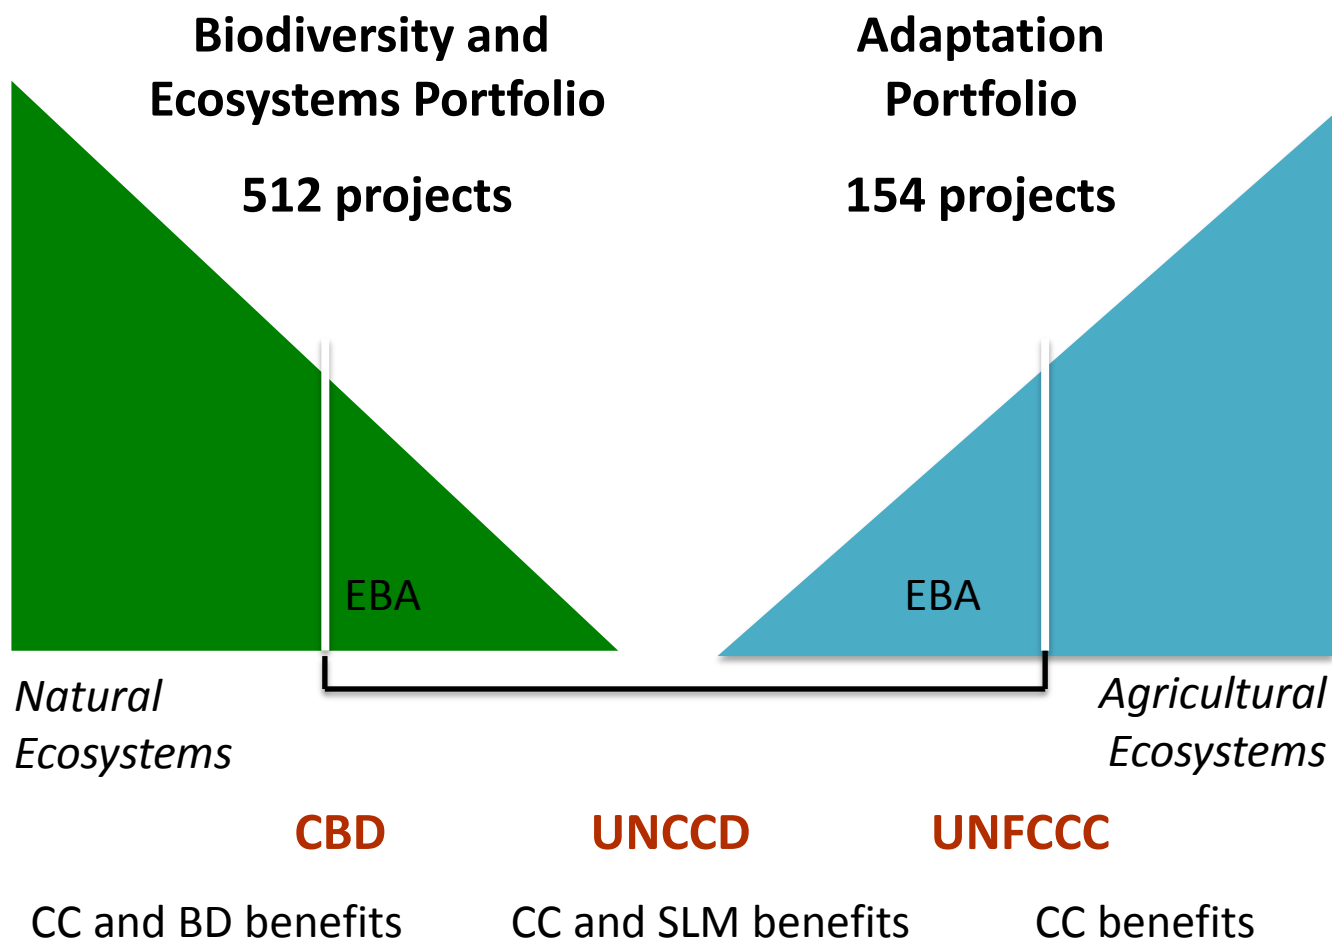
Biodiversity and Ecosystems Portfolio

512 projects

Adaptation Portfolio

154 projects

EBA

EBA

Natural Ecosystems

Agricultural Ecosystems

CBD

UNCCD

UNFCCC

CC and BD benefits

CC and SLM benefits

CC benefits